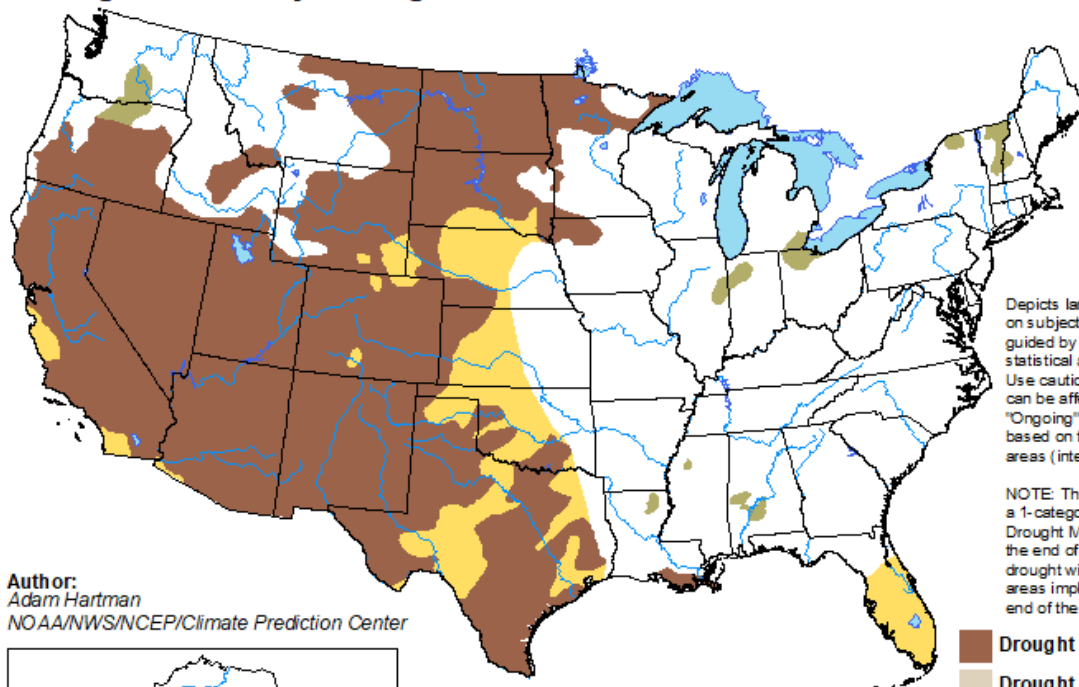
Depicts la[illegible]
on subject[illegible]
guided by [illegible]
statistical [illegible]
Use cautio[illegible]
can be aff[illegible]
"Ongoing" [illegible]
based on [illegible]
areas (inte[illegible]

NOTE: Th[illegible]
a 1-catego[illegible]
Drought M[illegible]
the end of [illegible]
drought wi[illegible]
areas impl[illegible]
end of the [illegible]

Author:
Adam Hartman
NOAA/NWS/NCEP/Climate Prediction Center

Drought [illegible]
Drought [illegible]